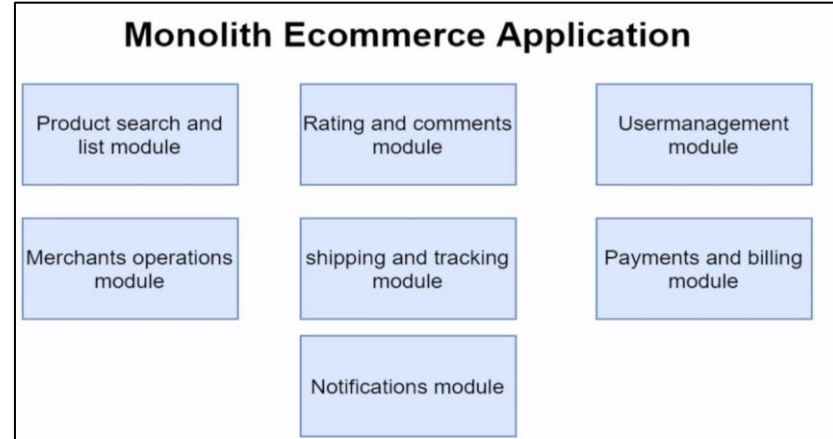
Monolith Ecommerce Application

Product search and list module

Rating and comments module

Usermanagement module

Merchants operations module

shipping and tracking module

Payments and billing module

Notifications module